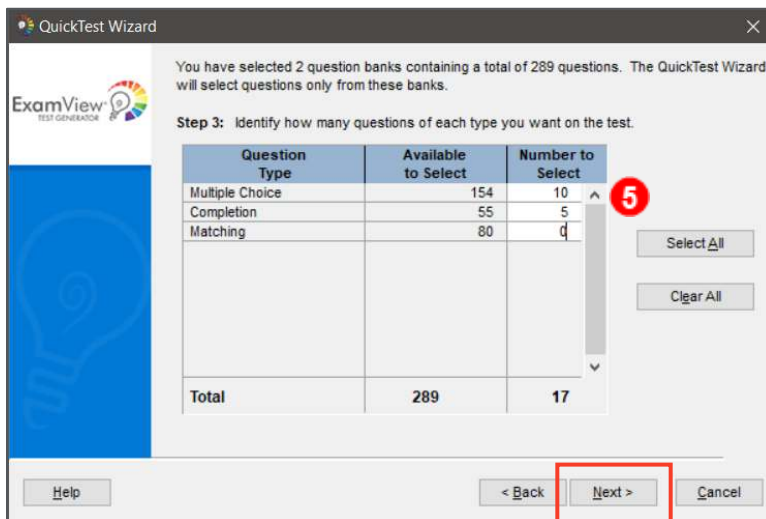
QuickTest Wizard

ExamView TEST GENERATOR

You have selected 2 question banks containing a total of 289 questions. The QuickTest Wizard will select questions only from these banks.

Step 3: Identify how many questions of each type you want on the test.

| Question Type | Available to Select | Number to Select |
|---|---|---|
| Multiple Choice | 154 | 10 |
| Completion | 55 | 5 |
| Matching | 80 | 0 |
| Total | 289 | 17 |

5

Select All

Clear All

Help

< Back

Next >

Cancel